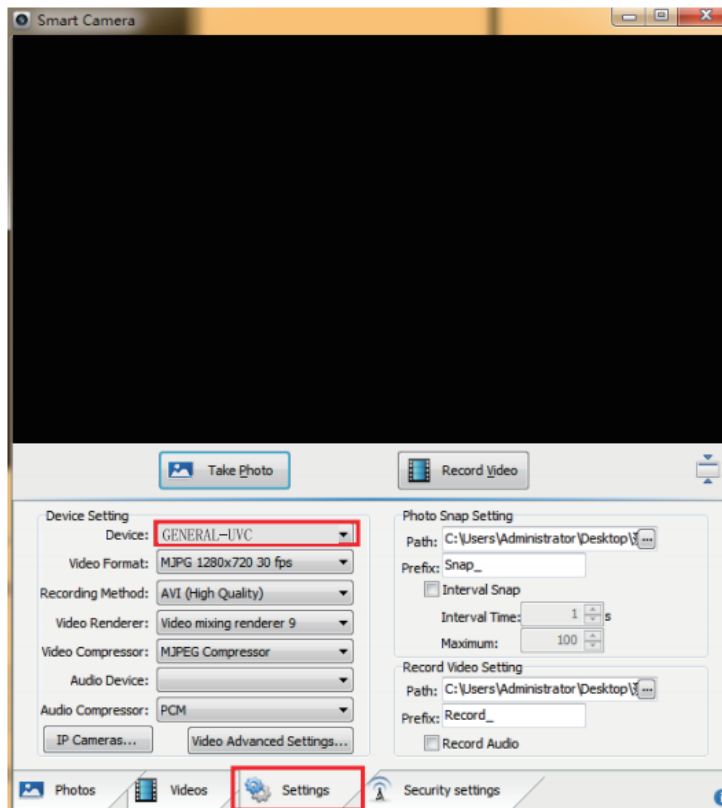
Smart Camera

Take Photo

Record Video

Device Setting

Device: GENERAL–UVC

Video Format: MJPG 1280x720 30 fps

Recording Method: AVI (High Quality)

Video Renderer: Video mixing renderer 9

Video Compressor: MJPEG Compressor

Audio Device:

Audio Compressor: PCM

IP Cameras...

Video Advanced Settings...

Photo Snap Setting

Path: C:\Users\Administrator\Desktop\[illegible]

Prefix: Snap_

Interval Snap

Interval Time: 1 s

Maximum: 100

Record Video Setting

Path: C:\Users\Administrator\Desktop\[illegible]

Prefix: Record_

Record Audio

Photos

Videos

Settings

Security settings